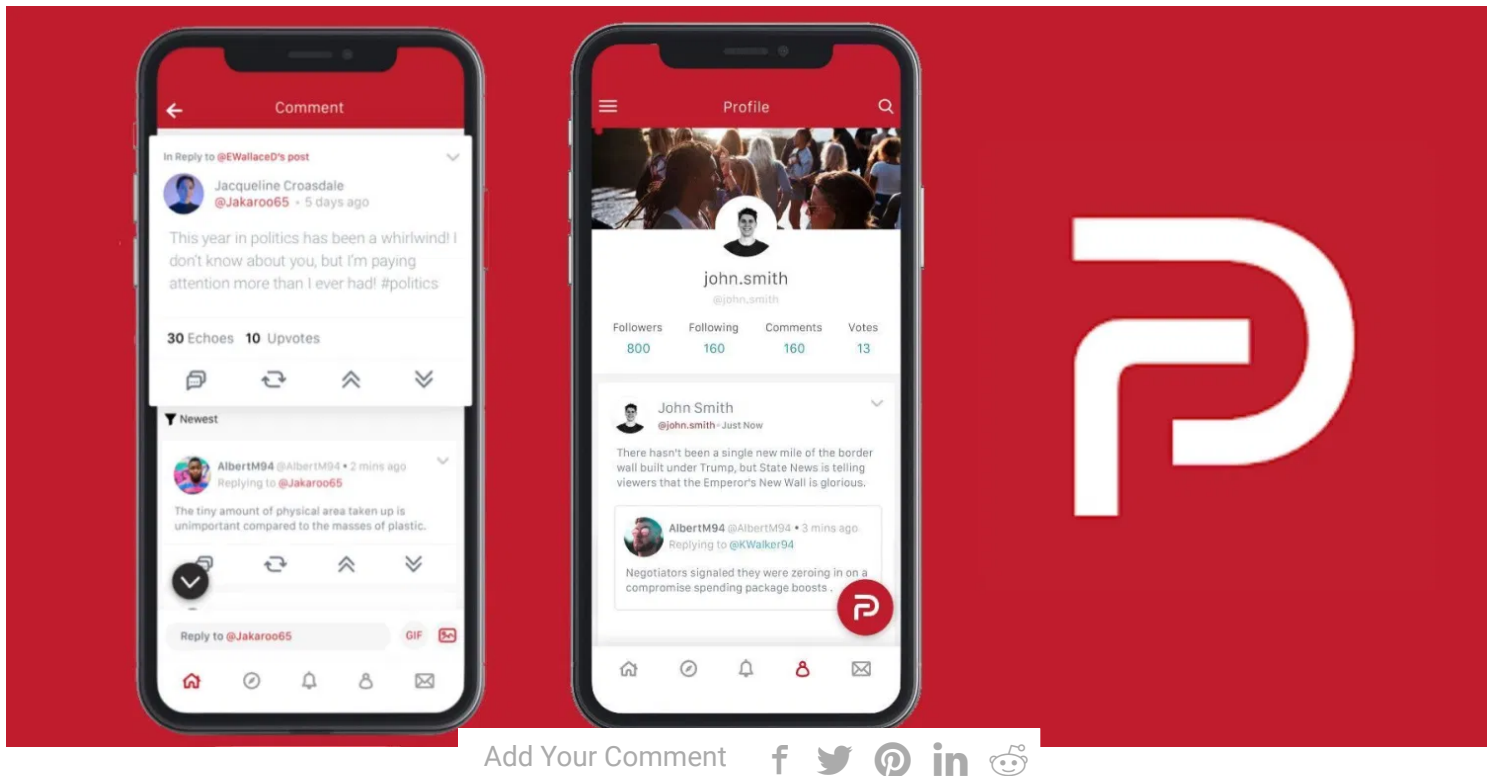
Comment

In Reply to @EWallaceD's post

Jacqueline Croasdale
@Jakaroo65 • 5 days ago

This year in politics has been a whirlwind! I don't know about you, but I'm paying attention more than I ever had! #politics

30 Echoes 10 Upvotes

Newest

AlbertM94 @AlbertM94 • 2 mins ago
Replying to @Jakaroo65

The tiny amount of physical area taken up is unimportant compared to the masses of plastic.

Reply to @Jakaroo65 GIF

Profile

john.smith
@john.smith

| Followers | Following | Comments | Votes |
|---|---|---|---|
| 800 | 160 | 160 | 13 |

John Smith
@john.smith • Just Now

There hasn't been a single new mile of the border wall built under Trump, but State News is telling viewers that the Emperor's New Wall is glorious.

AlbertM94 @AlbertM94 • 3 mins ago
Replying to @KWalker94

Negotiators signaled they were zeroing in on a compromise spending package boosts .

Add Your Comment